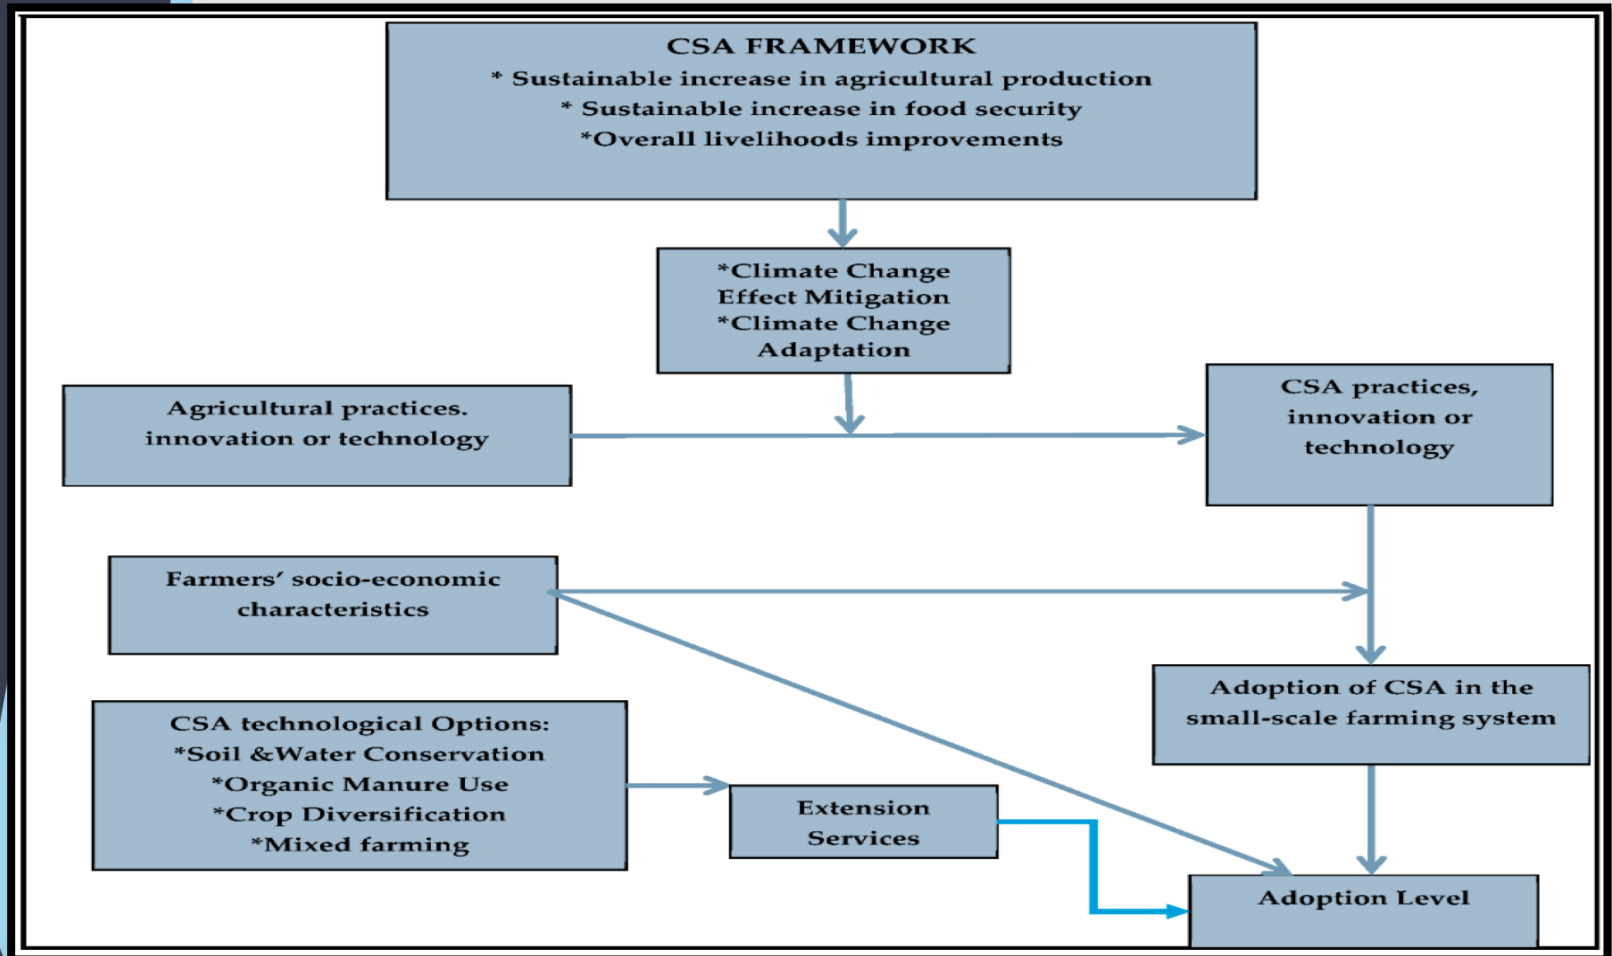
CSA FRAMEWORK
* Sustainable increase in agricultural production
* Sustainable increase in food security
*Overall livelihoods improvements

*Climate Change Effect Mitigation
*Climate Change Adaptation

Agricultural practices. innovation or technology

CSA practices, innovation or technology

Farmers' socio-economic characteristics

Adoption of CSA in the small-scale farming system

CSA technological Options:
*Soil &Water Conservation
*Organic Manure Use
*Crop Diversification
*Mixed farming

Extension Services

Adoption Level